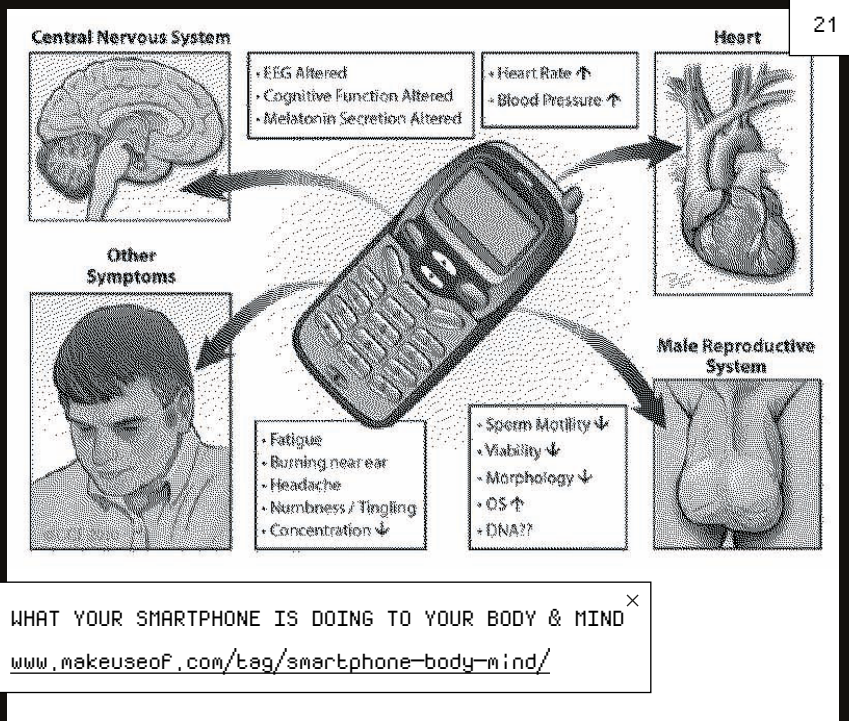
21

Central Nervous System

• EEG Altered
• Cognitive Function Altered
• Melatonin Secretion Altered

• Heart Rate ↑
• Blood Pressure ↑

Heart

Other Symptoms

Male Reproductive System

• Fatigue
• Burning near ear
• Headache
• Numbness / Tingling
• Concentration ↓

• Sperm Motility ↓
• Viability ↓
• Morphology ↓
• OS ↑
• DNA??

WHAT YOUR SMARTPHONE IS DOING TO YOUR BODY & MIND

www.makeuseof.com/tag/smartphone-body-mind/